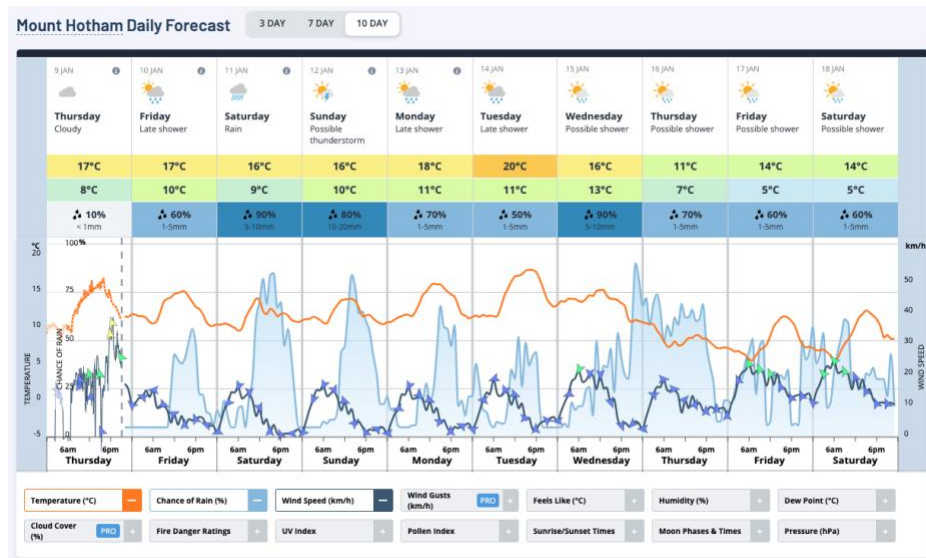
Mount Hotham Daily Forecast

3 DAY | 7 DAY | 10 DAY

| 9 JAN | 10 JAN | 11 JAN | 12 JAN | 13 JAN | 14 JAN | 15 JAN | 16 JAN | 17 JAN | 18 JAN |
|---|---|---|---|---|---|---|---|---|---|
| Thursday Cloudy | Friday Late shower | Saturday Rain | Sunday Possible thunderstorm | Monday Late shower | Tuesday Late shower | Wednesday Possible shower | Thursday Possible shower | Friday Possible shower | Saturday Possible shower |
| 17°C | 17°C | 16°C | 16°C | 18°C | 20°C | 16°C | 11°C | 14°C | 14°C |
| 8°C | 10°C | 9°C | 10°C | 11°C | 11°C | 13°C | 7°C | 5°C | 5°C |
| 10% < 1mm | 60% 1-5mm | 90% 5-10mm | 80% 10-20mm | 70% 1-5mm | 50% 1-5mm | 90% 5-10mm | 70% 1-5mm | 60% 1-5mm | 60% 1-5mm |

°C 20 15 10 5 0 -5
100% 75 50 25
TEMPERATURE
CHANCE OF RAIN
km/h 50 40 30 20 10 0
WIND SPEED

6am 6pm Thursday | 6am 6pm Friday | 6am 6pm Saturday | 6am 6pm Sunday | 6am 6pm Monday | 6am 6pm Tuesday | 6am 6pm Wednesday | 6am 6pm Thursday | 6am 6pm Friday | 6am 6pm Saturday

Temperature (°C) – | Chance of Rain (%) – | Wind Speed (km/h) – | Wind Gusts (km/h) PRO + | Feels Like (°C) + | Humidity (%) + | Dew Point (°C) +
Cloud Cover (%) PRO + | Fire Danger Ratings + | UV Index + | Pollen Index + | Sunrise/Sunset Times + | Moon Phases & Times + | Pressure (hPa) +